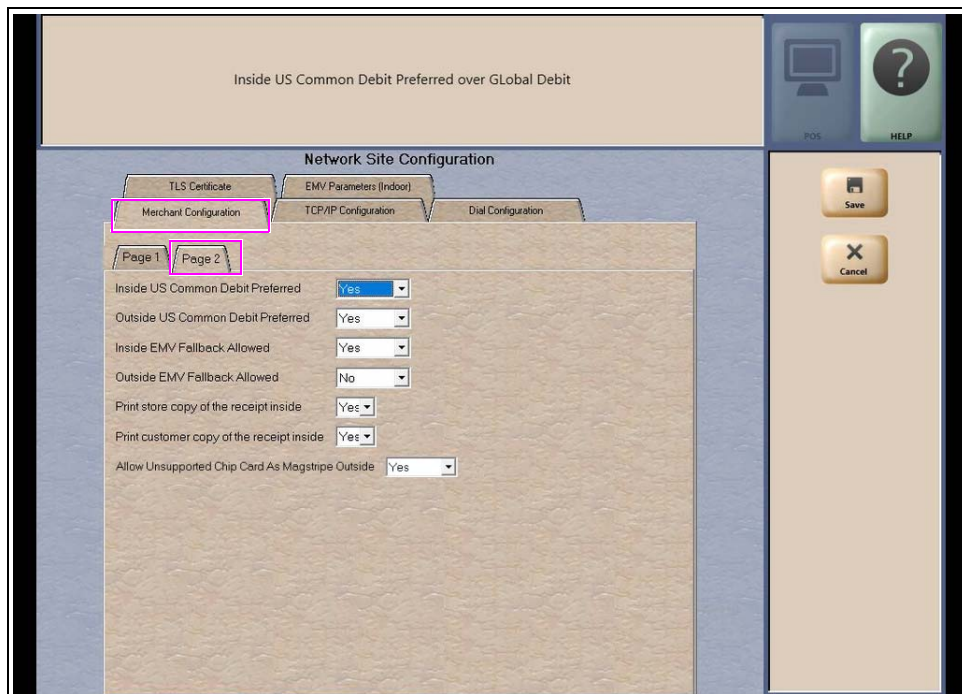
Inside US Common Debit Preferred over GLobal Debit

POS

HELP

Network Site Configuration

TLS Certificate

EMV Parameters (Indoor)

Merchant Configuration

TCP/IP Configuration

Dial Configuration

Save

Cancel

Page 1

Page 2

Inside US Common Debit Preferred Yes

Outside US Common Debit Preferred Yes

Inside EMV Fallback Allowed Yes

Outside EMV Fallback Allowed No

Print store copy of the receipt inside Yes

Print customer copy of the receipt inside Yes

Allow Unsupported Chip Card As Magstripe Outside Yes